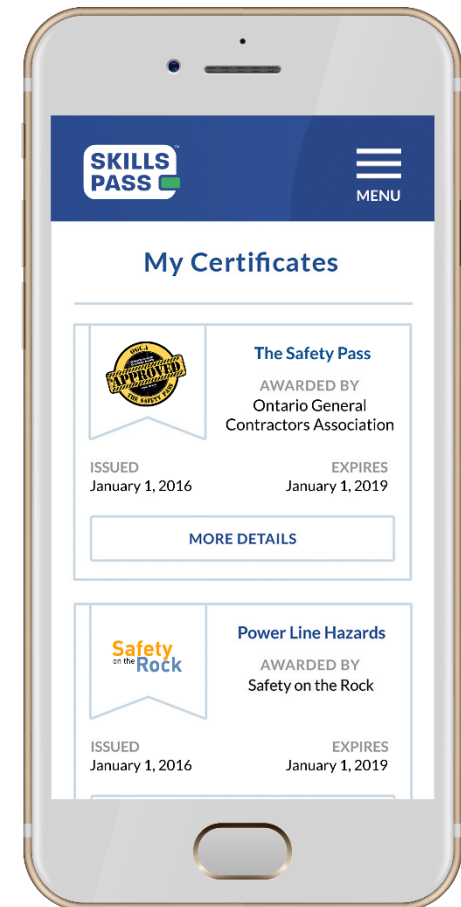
SKILLS PASS

MENU

My Certificates

OGCA APPROVED THE SAFETY PASS

The Safety Pass

AWARDED BY
Ontario General Contractors Association

ISSUED
January 1, 2016

EXPIRES
January 1, 2019

MORE DETAILS

Safety on the Rock

Power Line Hazards

AWARDED BY
Safety on the Rock

ISSUED
January 1, 2016

EXPIRES
January 1, 2019